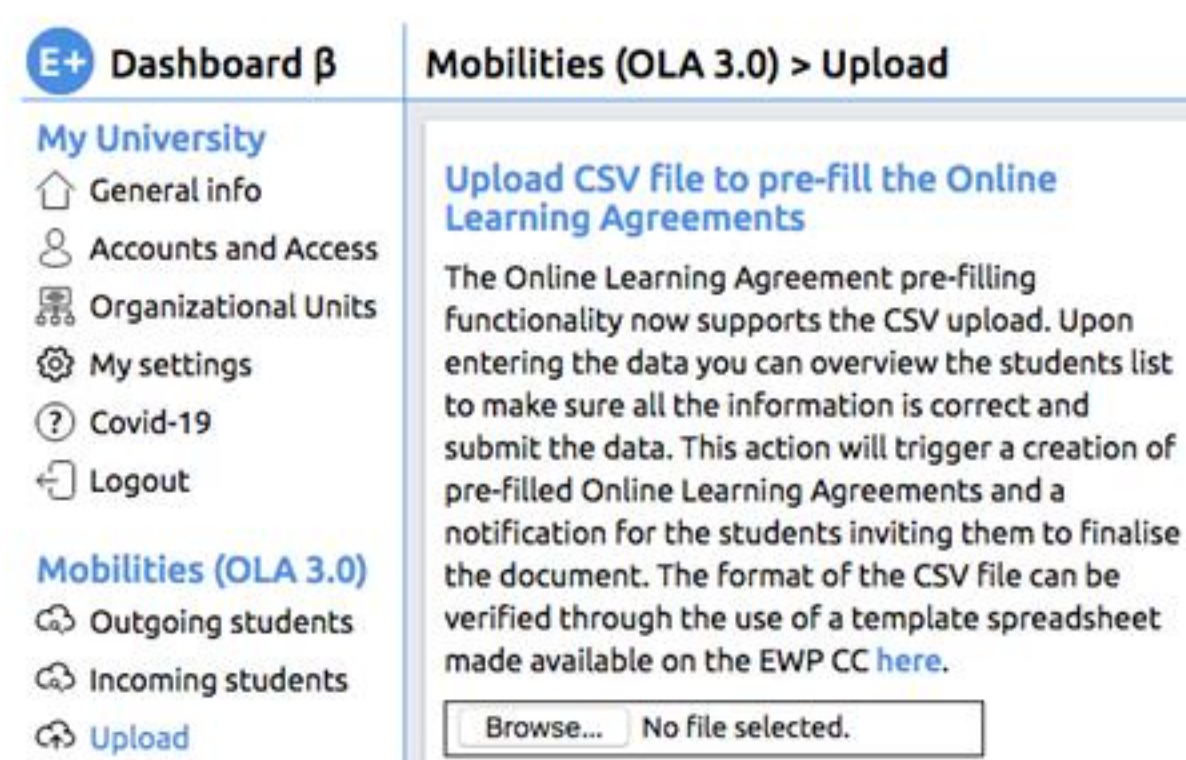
E+ Dashboard β

My University
General info
Accounts and Access
Organizational Units
My settings
Covid-19
Logout

Mobilities (OLA 3.0)
Outgoing students
Incoming students
Upload

Mobilities (OLA 3.0) > Upload

Upload CSV file to pre-fill the Online Learning Agreements

The Online Learning Agreement pre-filling functionality now supports the CSV upload. Upon entering the data you can overview the students list to make sure all the information is correct and submit the data. This action will trigger a creation of pre-filled Online Learning Agreements and a notification for the students inviting them to finalise the document. The format of the CSV file can be verified through the use of a template spreadsheet made available on the EWP CC here.

Browse... No file selected.